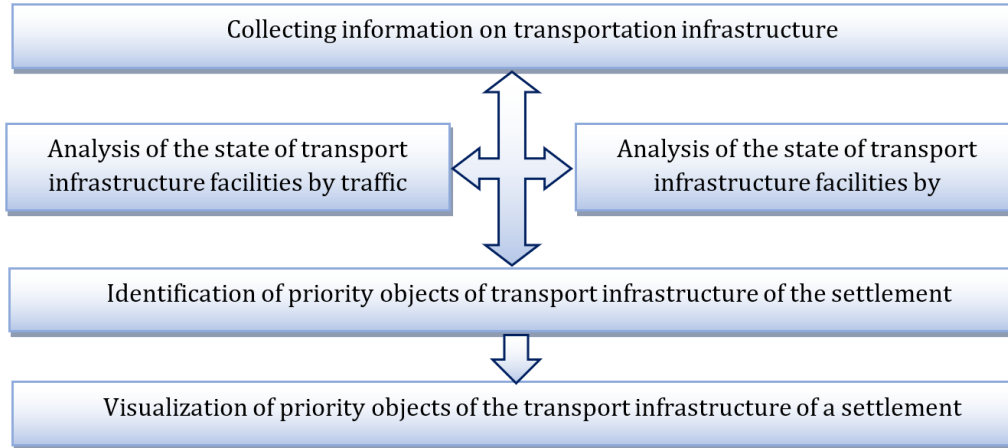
Collecting information on transportation infrastructure

Analysis of the state of transport infrastructure facilities by traffic

Analysis of the state of transport infrastructure facilities by

Identification of priority objects of transport infrastructure of the settlement

Visualization of priority objects of the transport infrastructure of a settlement